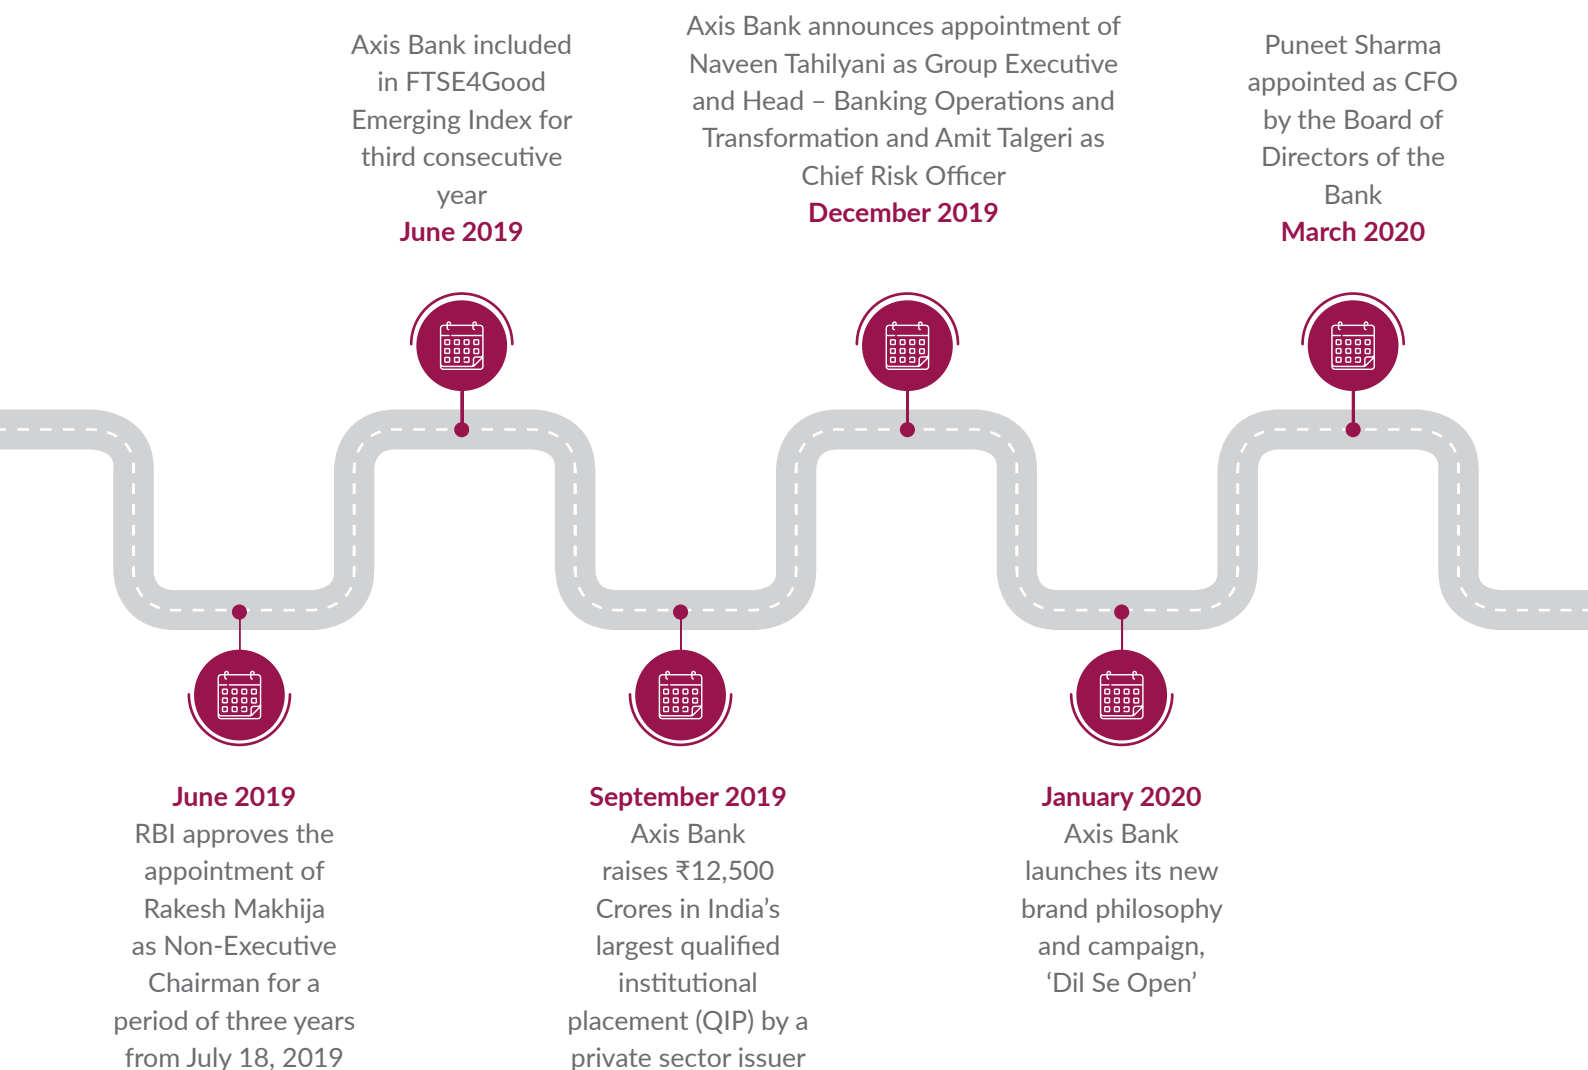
Axis Bank included in FTSE4Good Emerging Index for third consecutive year
June 2019

Axis Bank announces appointment of Naveen Tahilyani as Group Executive and Head – Banking Operations and Transformation and Amit Talgeri as Chief Risk Officer
December 2019

Puneet Sharma appointed as CFO by the Board of Directors of the Bank
March 2020

June 2019
RBI approves the appointment of Rakesh Makhija as Non-Executive Chairman for a period of three years from July 18, 2019

September 2019
Axis Bank raises ₹12,500 Crores in India's largest qualified institutional placement (QIP) by a private sector issuer

January 2020
Axis Bank launches its new brand philosophy and campaign, 'Dil Se Open'